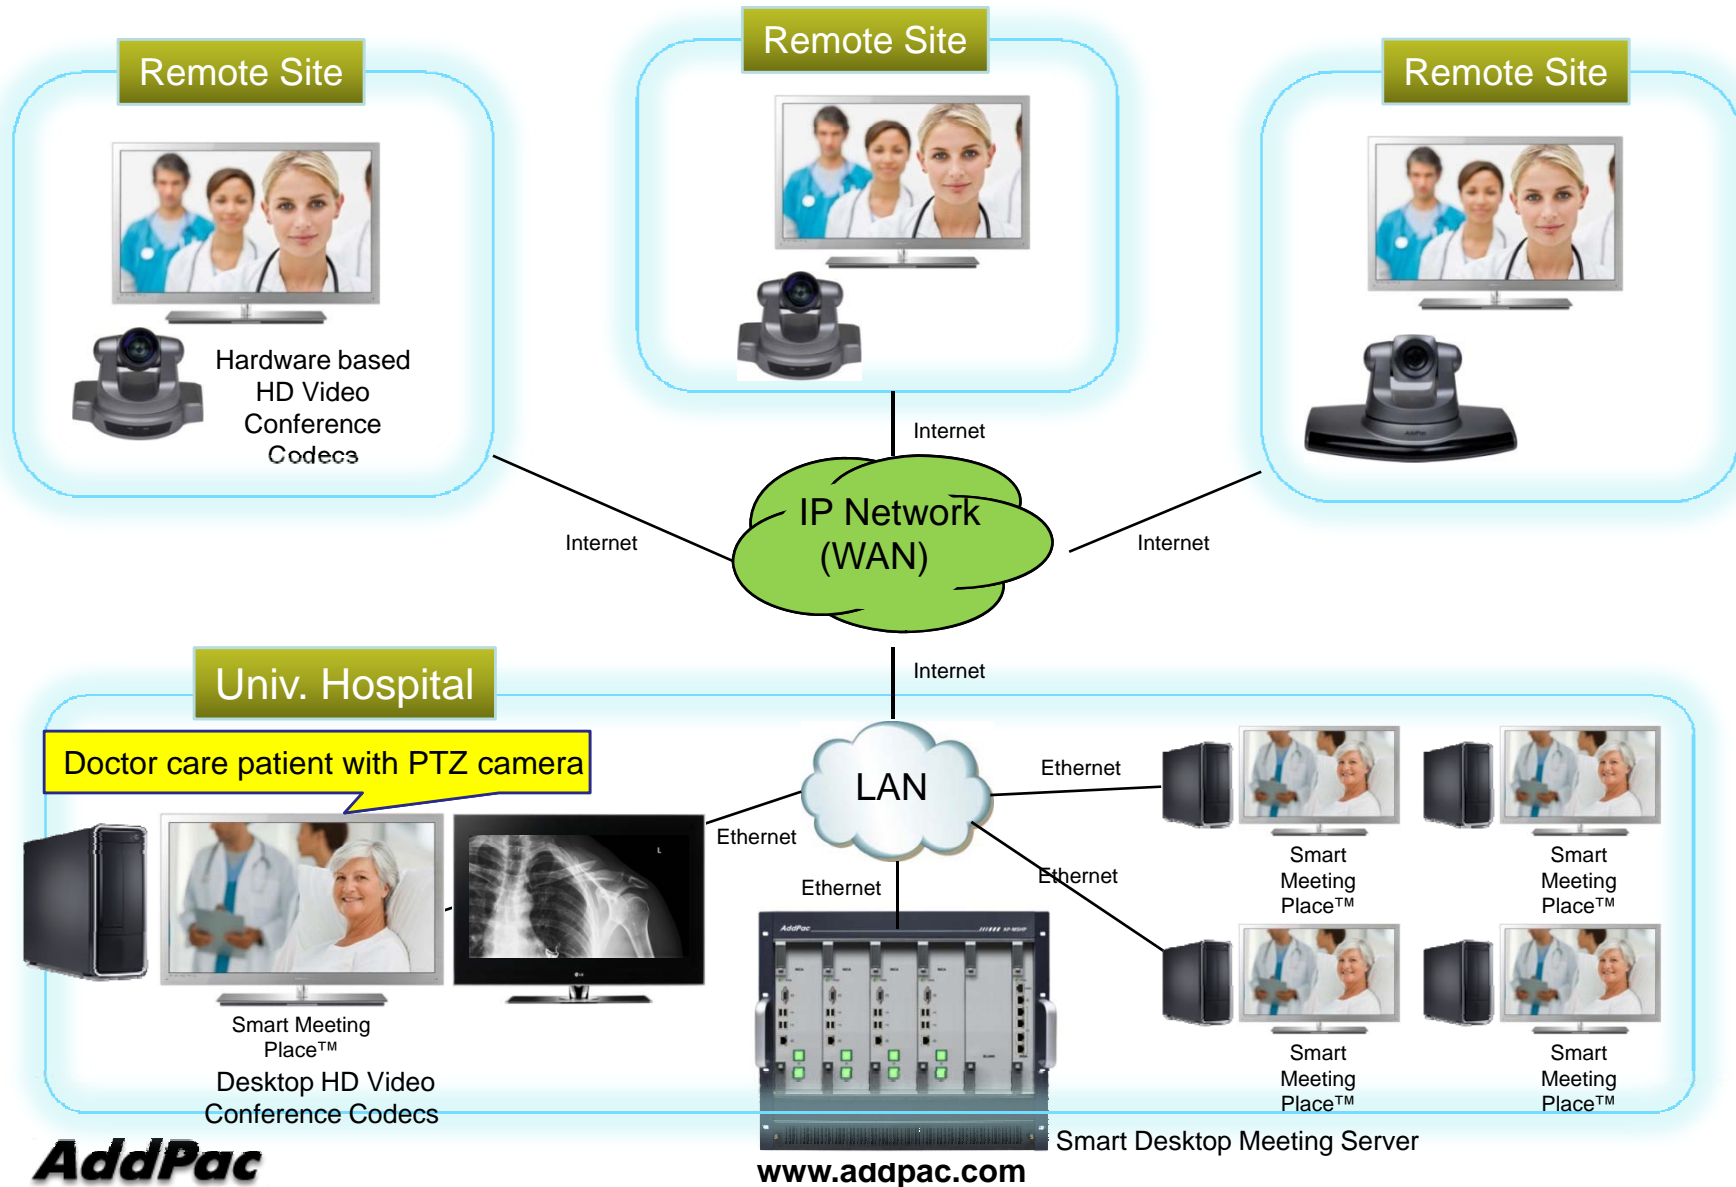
Remote Site

Remote Site

Remote Site

Hardware based HD Video Conference Codecs

Internet

IP Network (WAN)

Internet

Internet

Internet

Univ. Hospital

Doctor care patient with PTZ camera

LAN

Ethernet

Ethernet

Ethernet

Ethernet

Smart Meeting Place™

Smart Meeting Place™

Smart Meeting Place™

Smart Meeting Place™

Smart Meeting Place™

Desktop HD Video Conference Codecs

Smart Desktop Meeting Server

AddPac

www.addpac.com